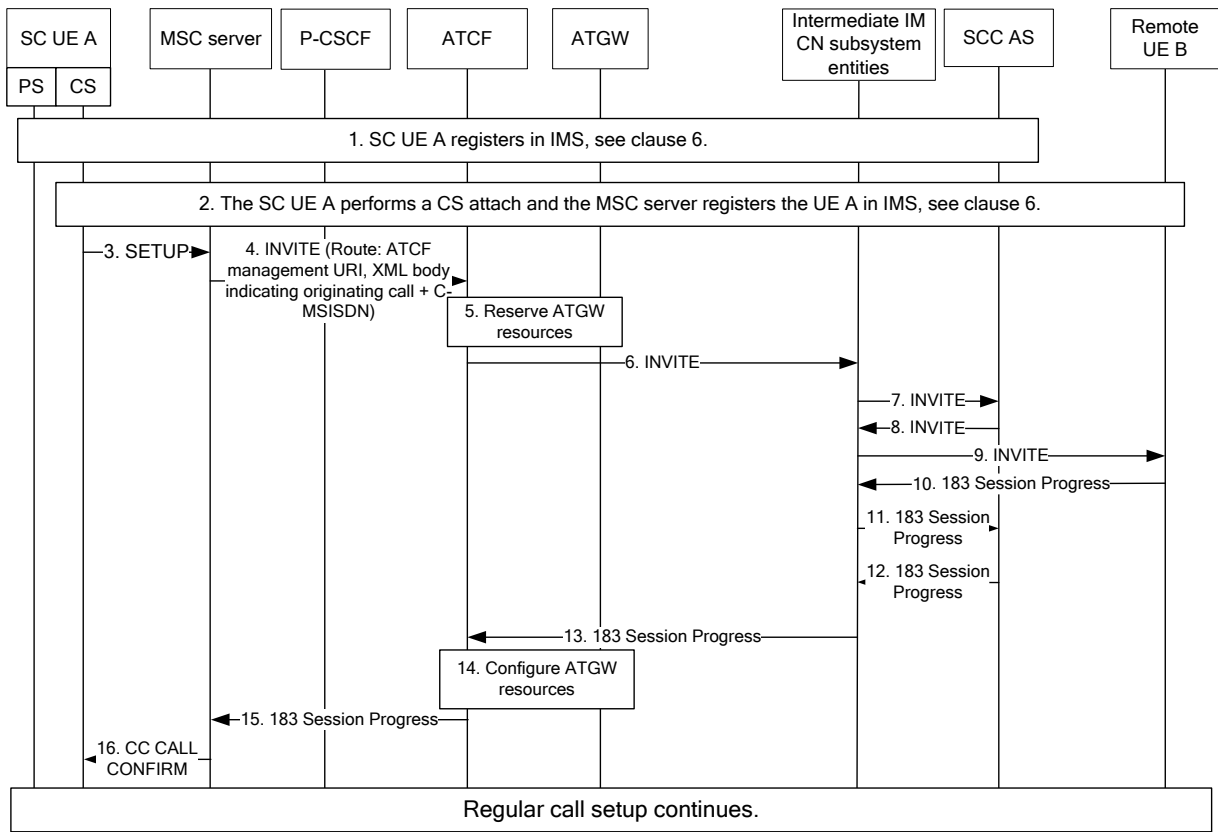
SC UE A

PS CS

MSC server

P-CSCF

ATCF

ATGW

Intermediate IM CN subsystem entities

SCC AS

Remote UE B

1. SC UE A registers in IMS, see clause 6.

2. The SC UE A performs a CS attach and the MSC server registers the UE A in IMS, see clause 6.

3. SETUP

4. INVITE (Route: ATCF management URI, XML body indicating originating call + C-MSISDN)

5. Reserve ATGW resources

6. INVITE

7. INVITE

8. INVITE

9. INVITE

10. 183 Session Progress

11. 183 Session Progress

12. 183 Session Progress

13. 183 Session Progress

14. Configure ATGW resources

15. 183 Session Progress

16. CC CALL CONFIRM

Regular call setup continues.